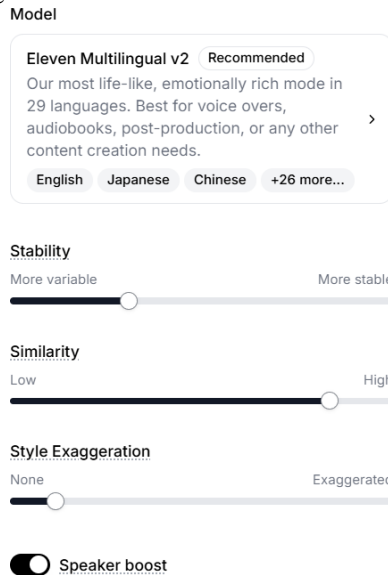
Model

Eleven Multilingual v2 Recommended
Our most life-like, emotionally rich mode in 29 languages. Best for voice overs, audiobooks, post-production, or any other content creation needs.
English Japanese Chinese +26 more...

Stability
More variable More stabl

Similarity
Low Hig

Style Exaggeration
None Exaggerate

Speaker boost